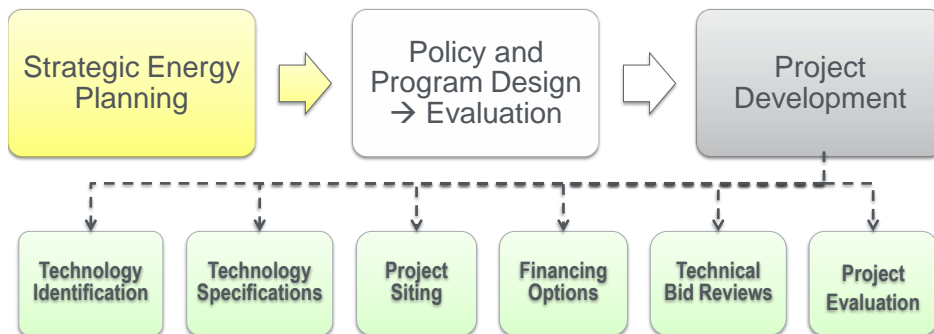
Strategic Energy Planning

Policy and Program Design → Evaluation

Project Development

Technology Identification

Technology Specifications

Project Siting

Financing Options

Technical Bid Reviews

Project Evaluation